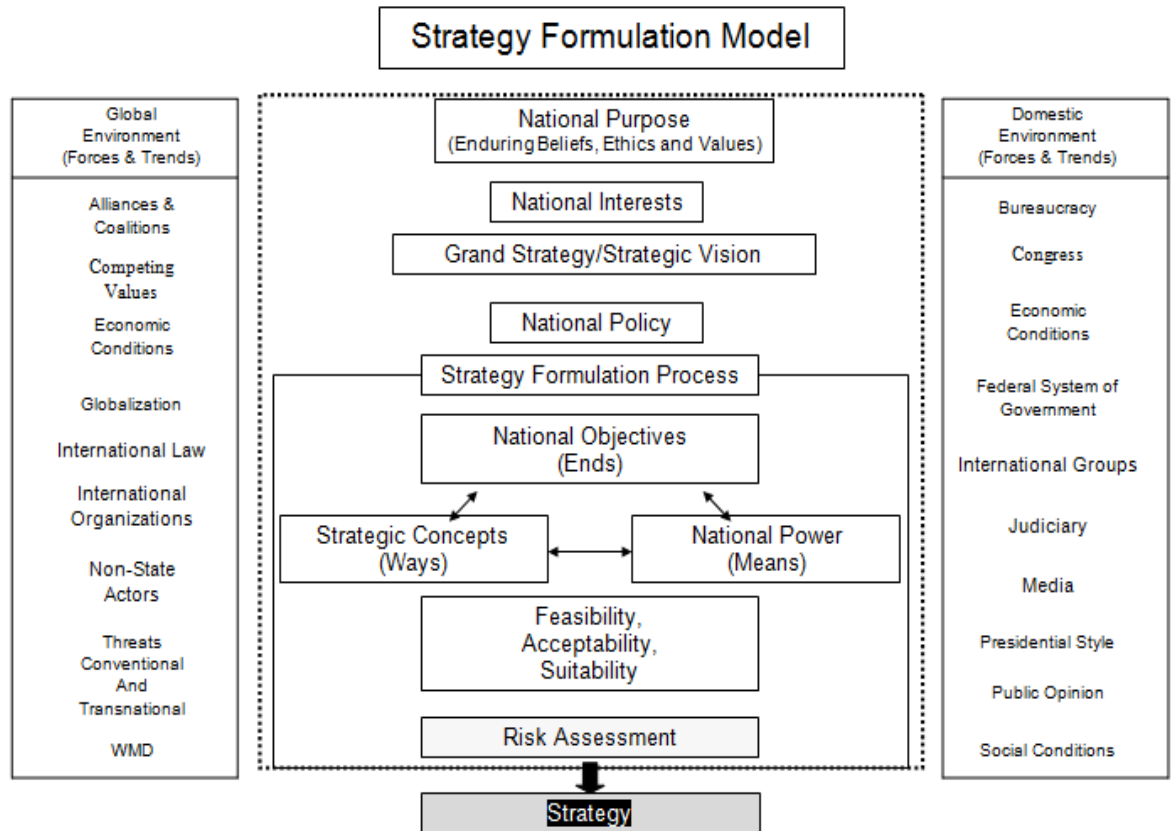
Strategy Formulation Model

Global Environment (Forces & Trends)

Alliances & Coalitions

Competing Values

Economic Conditions

Globalization

International Law

International Organizations

Non-State Actors

Threats Conventional And Transnational

WMD

National Purpose (Enduring Beliefs, Ethics and Values)

National Interests

Grand Strategy/Strategic Vision

National Policy

Strategy Formulation Process

National Objectives (Ends)

Strategic Concepts (Ways)

National Power (Means)

Feasibility, Acceptability, Suitability

Risk Assessment

Strategy

Domestic Environment (Forces & Trends)

Bureaucracy

Congress

Economic Conditions

Federal System of Government

International Groups

Judiciary

Media

Presidential Style

Public Opinion

Social Conditions